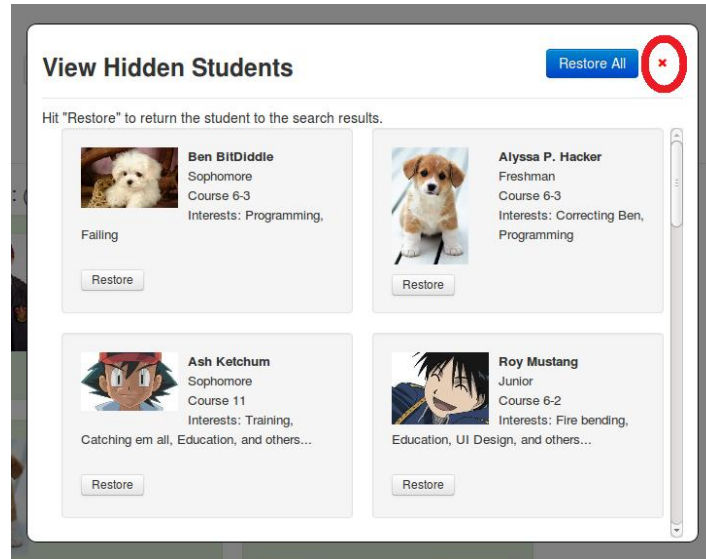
View Hidden Students

Restore All

×

Hit "Restore" to return the student to the search results.

Ben BitDiddle
Sophomore
Course 6-3
Interests: Programming, Failing

Restore

Alyssa P. Hacker
Freshman
Course 6-3
Interests: Correcting Ben, Programming

Restore

Ash Ketchum
Sophomore
Course 11
Interests: Training, Catching em all, Education, and others...

Restore

Roy Mustang
Junior
Course 6-2
Interests: Fire bending, Education, UI Design, and others...

Restore